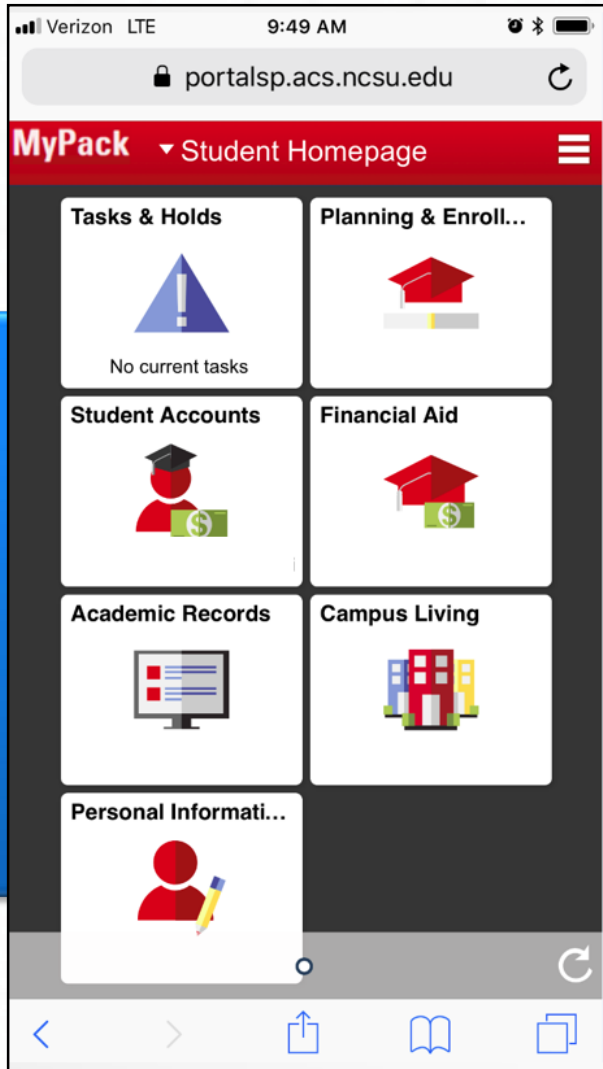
Verizon LTE 9:49 AM

portalsp.acs.ncsu.edu

MyPack

Student Homepage

Tasks & Holds

No current tasks

Planning & Enroll...

Student Accounts

Financial Aid

Academic Records

Campus Living

Personal Informati...